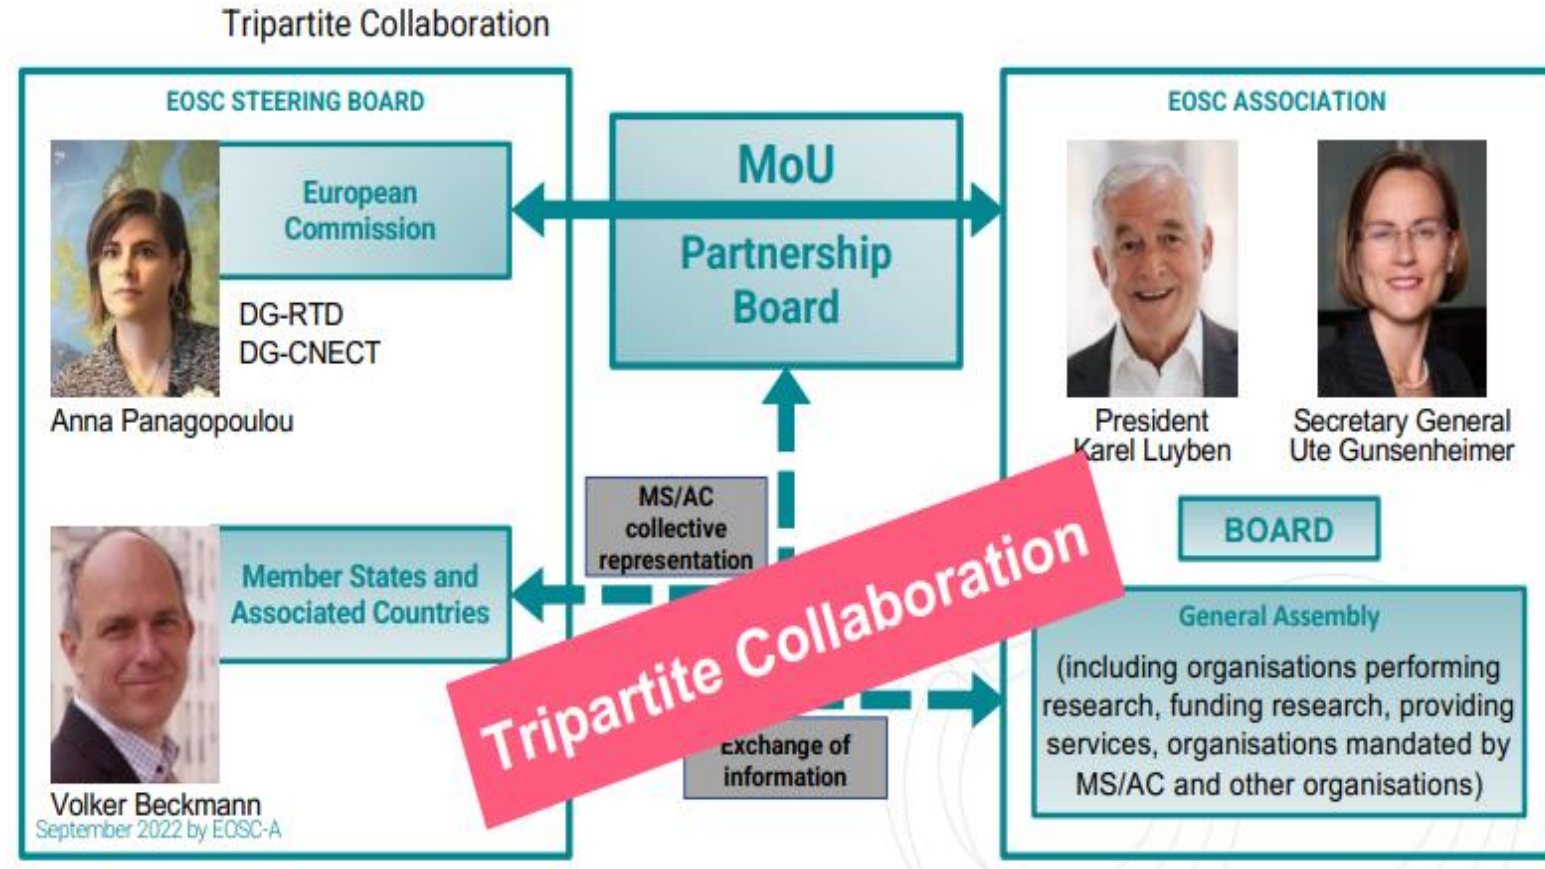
Tripartite Collaboration

EOSC STEERING BOARD

European Commission

DG-RTD
DG-CNECT

Anna Panagopoulou

Member States and Associated Countries

Volker Beckmann

September 2022 by EOSC-A

MoU

Partnership Board

MS/AC collective representation

Exchange of information

Tripartite Collaboration

EOSC ASSOCIATION

President
Karel Luyben

Secretary General
Ute Gunsenheimer

BOARD

General Assembly

(including organisations performing research, funding research, providing services, organisations mandated by MS/AC and other organisations)